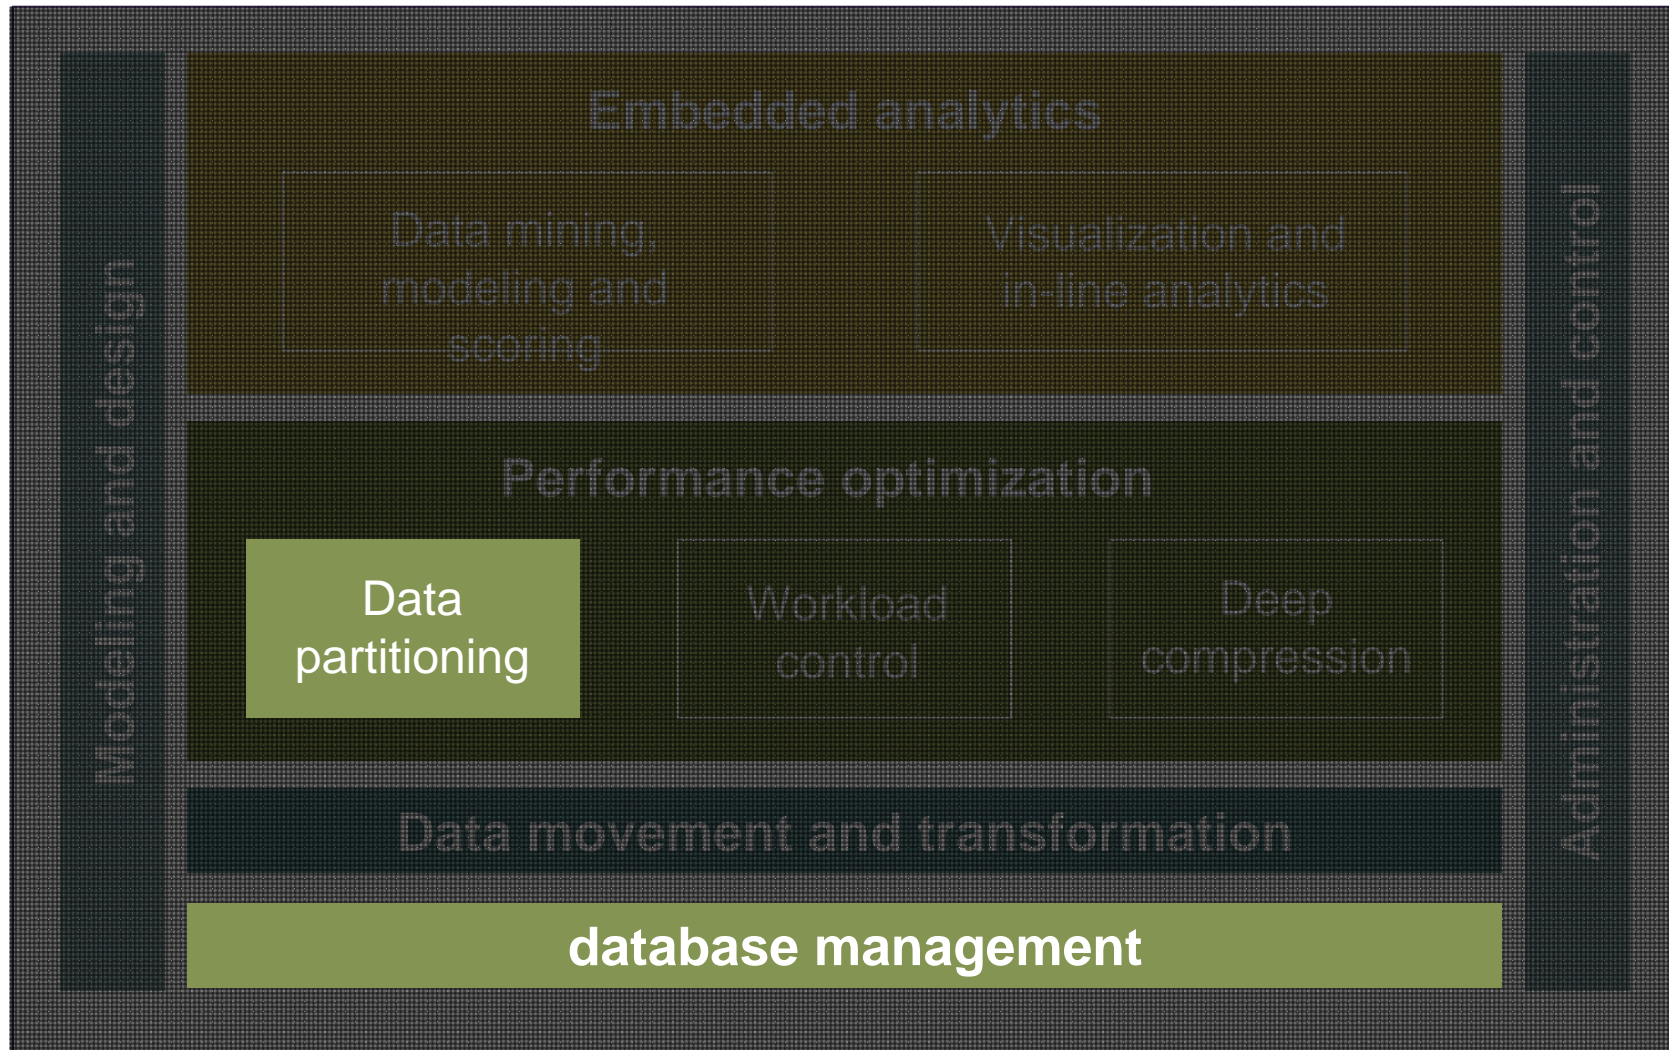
Modeling and design

Embedded analytics

Data mining, modeling and scoring

Visualization and in-line analytics

Performance optimization

Data partitioning

Workload control

Deep compression

Data movement and transformation

database management

Administration and control